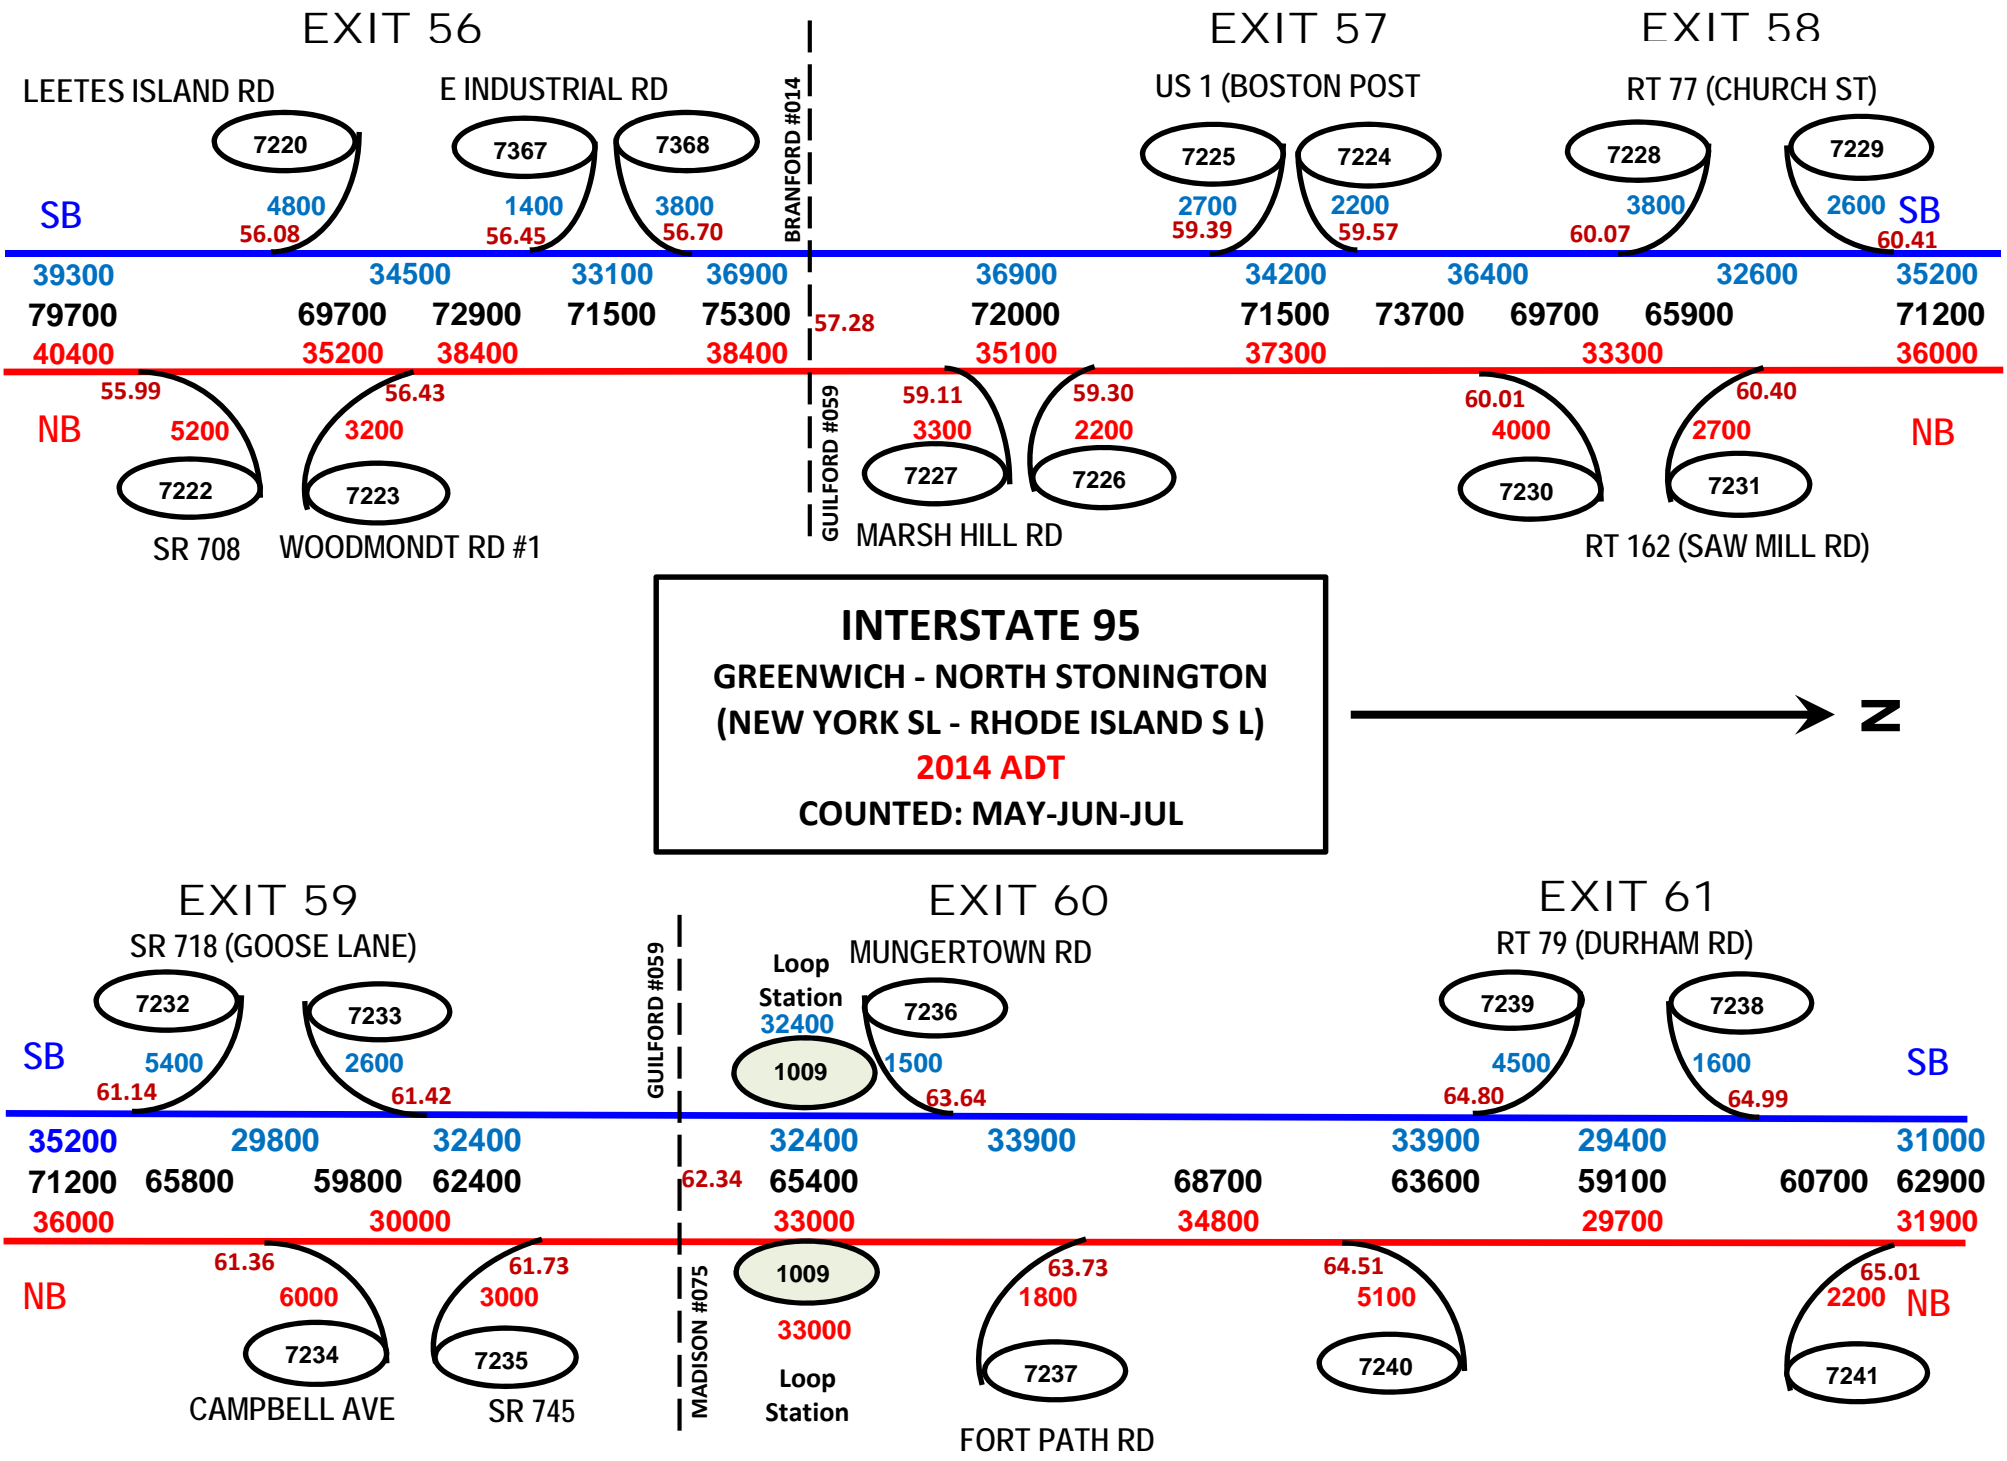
EXIT 56

LEETES ISLAND RD

E INDUSTRIAL RD

BRANFORD #014

EXIT 57

US 1 (BOSTON POST

EXIT 58

RT 77 (CHURCH ST)

7220 7367 7368 7225 7224 7228 7229

SB 4800 56.08 1400 56.45 3800 56.70 2700 59.39 2200 59.57 3800 60.07 2600 SB 60.41

39300 34500 33100 36900 36900 34200 36400 32600 35200

79700 69700 72900 71500 75300 57.28 72000 71500 73700 69700 65900 71200

40400 35200 38400 38400 35100 37300 33300 36000

55.99 56.43 59.11 59.30 60.01 60.40

NB 5200 3200 3300 2200 4000 2700 NB

7222 7223 7227 7226 7230 7231

GUILFORD #059

SR 708 WOODMONDT RD #1 MARSH HILL RD RT 162 (SAW MILL RD)

INTERSTATE 95
GREENWICH - NORTH STONINGTON
(NEW YORK SL - RHODE ISLAND S L)
2014 ADT
COUNTED: MAY-JUN-JUL

N

EXIT 59

SR 718 (GOOSE LANE)

GUILFORD #059

EXIT 60

Loop Station 32400

MUNGERTOWN RD

EXIT 61

RT 79 (DURHAM RD)

7232 7233 7236 7239 7238

1009

SB 5400 61.14 2600 61.42 1500 63.64 4500 64.80 1600 64.99 SB

35200 29800 32400 32400 33900 33900 29400 31000

71200 65800 59800 62400 62.34 65400 68700 63600 59100 60700 62900

36000 30000 33000 34800 29700 31900

61.36 61.73 63.73 64.51 65.01

NB 6000 3000 1800 5100 2200 NB

1009

33000

7234 7235 7237 7240 7241

MADISON #075

CAMPBELL AVE SR 745 Loop Station FORT PATH RD